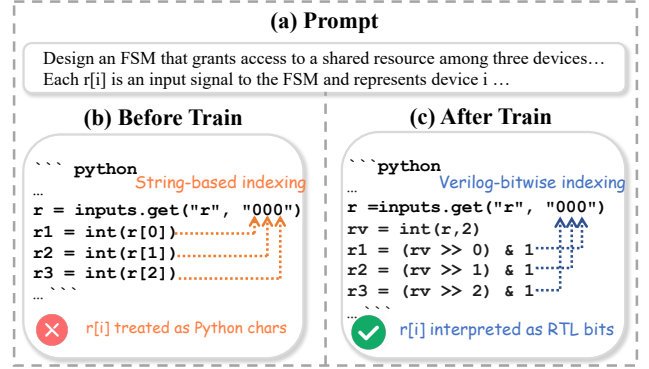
(a) Prompt

Design an FSM that grants access to a shared resource among three devices… Each r[i] is an input signal to the FSM and represents device i …

(b) Before Train

``` python
…
String-based indexing
r = inputs.get("r", "000")
r1 = int(r[0])
r2 = int(r[1])
r3 = int(r[2])
…```

r[i] treated as Python chars

(c) After Train

```python
…
Verilog-bitwise indexing
r =inputs.get("r", "000")
rv = int(r,2)
r1 = (rv >> 0) & 1
r2 = (rv >> 1) & 1
r3 = (rv >> 2) & 1
…```

r[i] interpreted as RTL bits